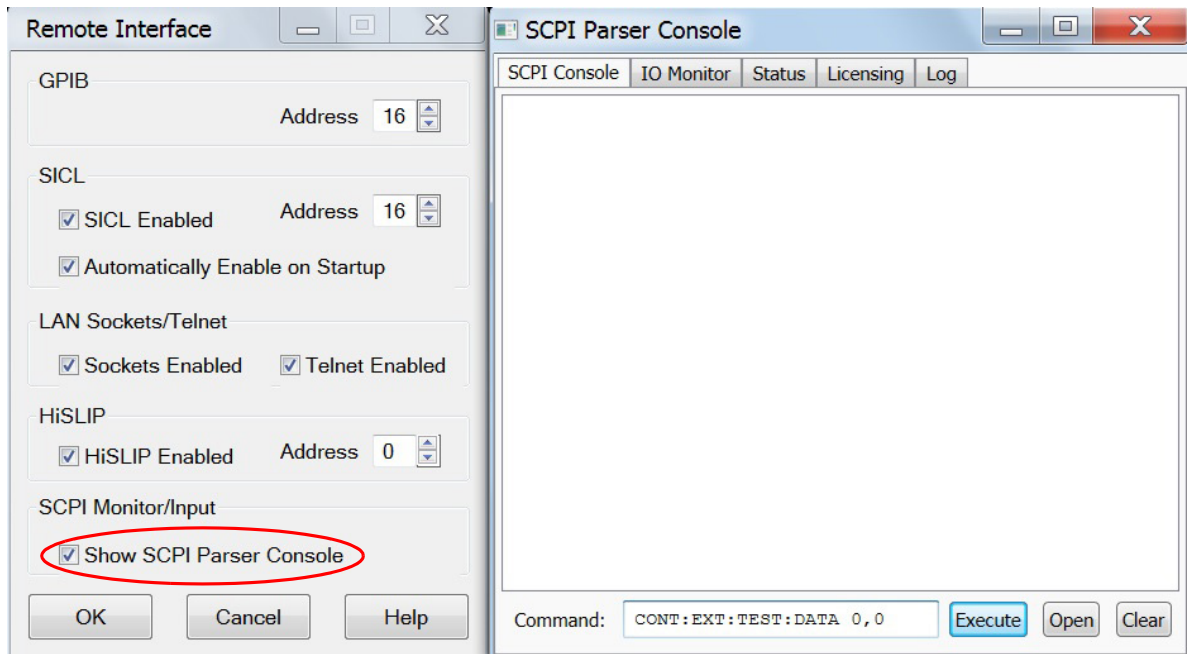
Remote Interface

GPIB
Address 16

SICL
SICL Enabled
Address 16
Automatically Enable on Startup

LAN Sockets/Telnet
Sockets Enabled
Telnet Enabled

HiSLIP
HiSLIP Enabled
Address 0

SCPI Monitor/Input
Show SCPI Parser Console

OK
Cancel
Help

SCPI Parser Console

SCPI Console | IO Monitor | Status | Licensing | Log

Command: CONT:EXT:TEST:DATA 0,0
Execute
Open
Clear